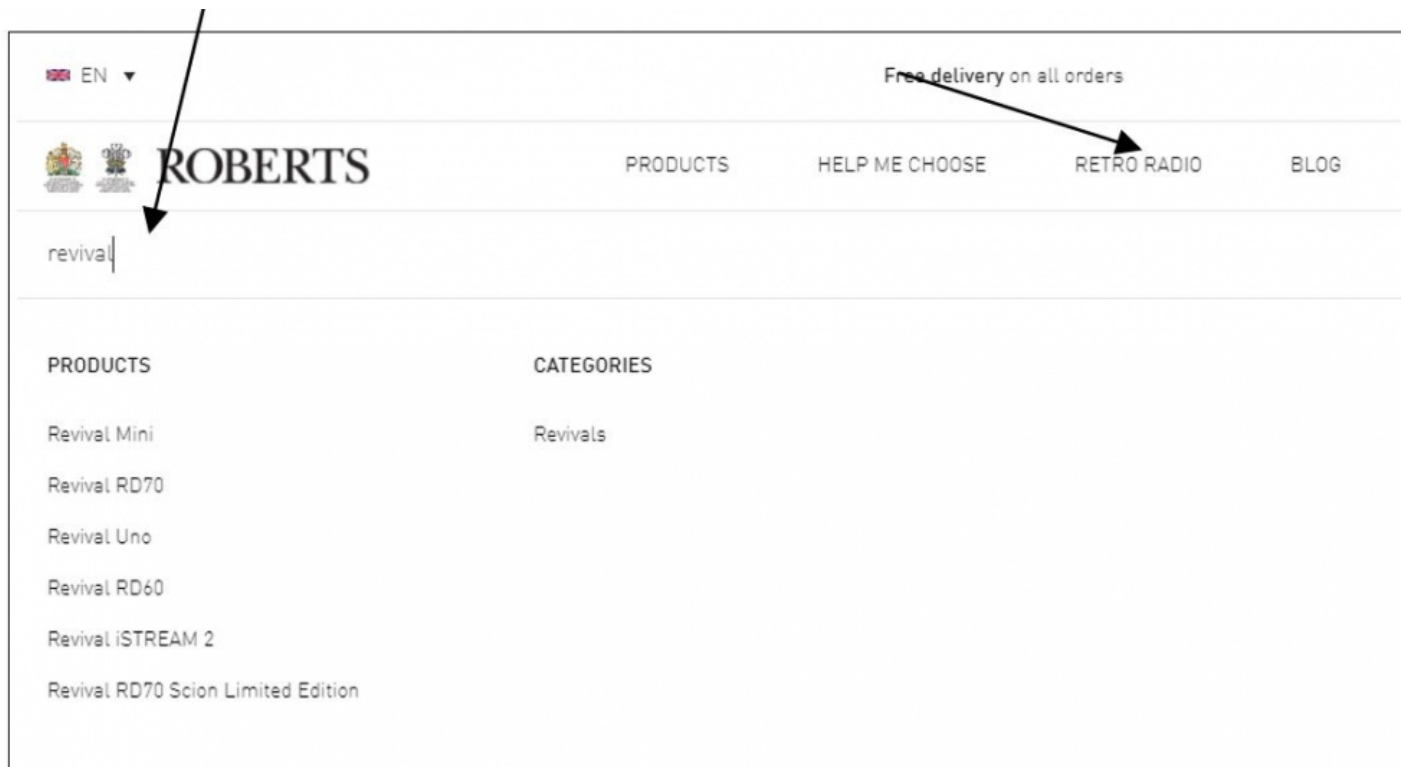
EN ▾

Free delivery on all orders

ROBERTS

PRODUCTS HELP ME CHOOSE RETRO RADIO BLOG

revival

PRODUCTS

Revival Mini

Revival RD70

Revival Uno

Revival RD60

Revival iSTREAM 2

Revival RD70 Scion Limited Edition

CATEGORIES

Revivals